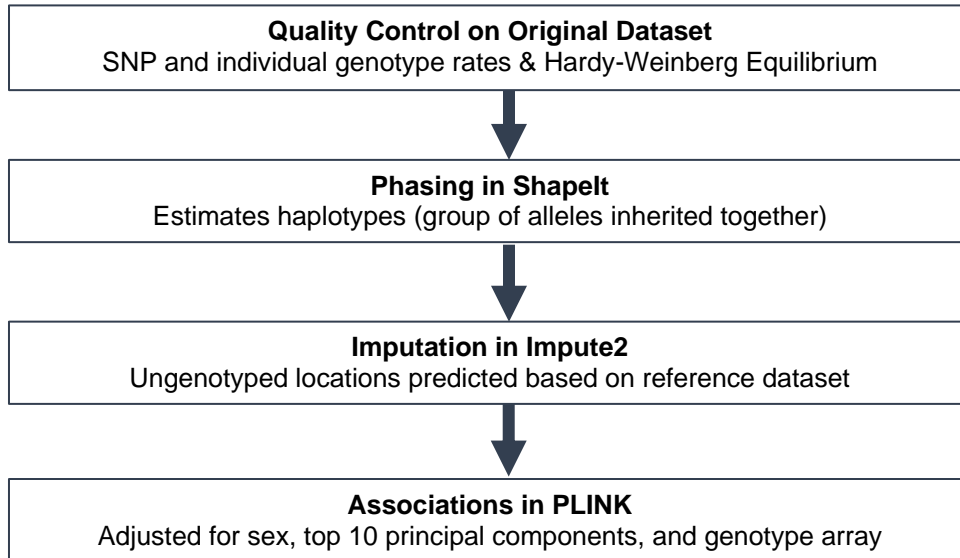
Quality Control on Original Dataset
SNP and individual genotype rates & Hardy-Weinberg Equilibrium

Phasing in ShapeIt
Estimates haplotypes (group of alleles inherited together)

Imputation in Impute2
Ungenotyped locations predicted based on reference dataset

Associations in PLINK
Adjusted for sex, top 10 principal components, and genotype array